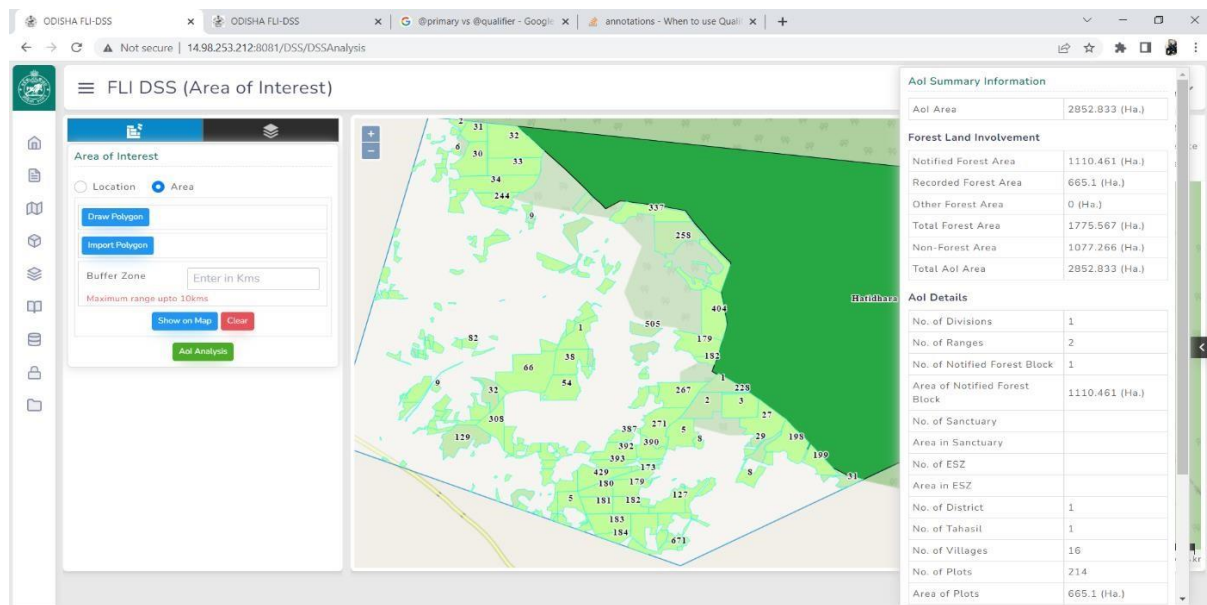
ODISHA FLI-DSS ×   ODISHA FLI-DSS ×   G @primary vs @qualifier - Google ×   annotations - When to use Quali ×   +

Not secure | 14.98.253.212:8081/DSS/DSSAnalysis

≡ FLI DSS (Area of Interest)

Area of Interest

Location   Area

Draw Polygon

Import Polygon

Buffer Zone   Enter in Kms

Maximum range upto 10kms

Show on Map   Clear

AoI Analysis

+
−

2 31 32 6 30 33 34 244 9 337 258 404 Hatidhara 505 1 82 179 182 38 66 54 9 32 267 1 228 2 3 27 308 387 271 5 129 392 390 8 29 198 199 393 173 429 180 179 8 31 5 181 182 127 183 184 671

AoI Summary Information

| | |
|---|---|
| AoI Area | 2852.833 (Ha.) |

Forest Land Involvement

| | |
|---|---|
| Notified Forest Area | 1110.461 (Ha.) |
| Recorded Forest Area | 665.1 (Ha.) |
| Other Forest Area | 0 (Ha.) |
| Total Forest Area | 1775.567 (Ha.) |
| Non-Forest Area | 1077.266 (Ha.) |
| Total AoI Area | 2852.833 (Ha.) |

AoI Details

| | |
|---|---|
| No. of Divisions | 1 |
| No. of Ranges | 2 |
| No. of Notified Forest Block | 1 |
| Area of Notified Forest Block | 1110.461 (Ha.) |
| No. of Sanctuary | |
| Area in Sanctuary | |
| No. of ESZ | |
| Area in ESZ | |
| No. of District | 1 |
| No. of Tahasil | 1 |
| No. of Villages | 16 |
| No. of Plots | 214 |
| Area of Plots | 665.1 (Ha.) |